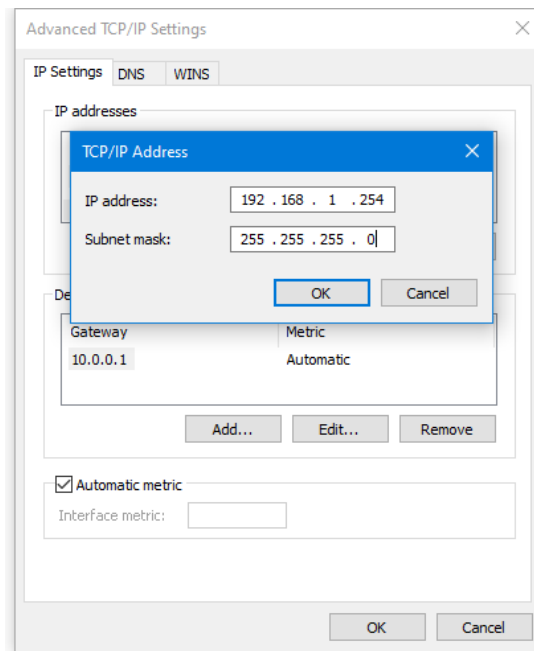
Advanced TCP/IP Settings

IP Settings DNS WINS

IP addresses

TCP/IP Address

IP address: 192 . 168 . 1 . 254

Subnet mask: 255 . 255 . 255 . 0

OK Cancel

De

| Gateway | Metric |
|---|---|
| 10.0.0.1 | Automatic |

Add... Edit... Remove

Automatic metric

Interface metric:

OK Cancel